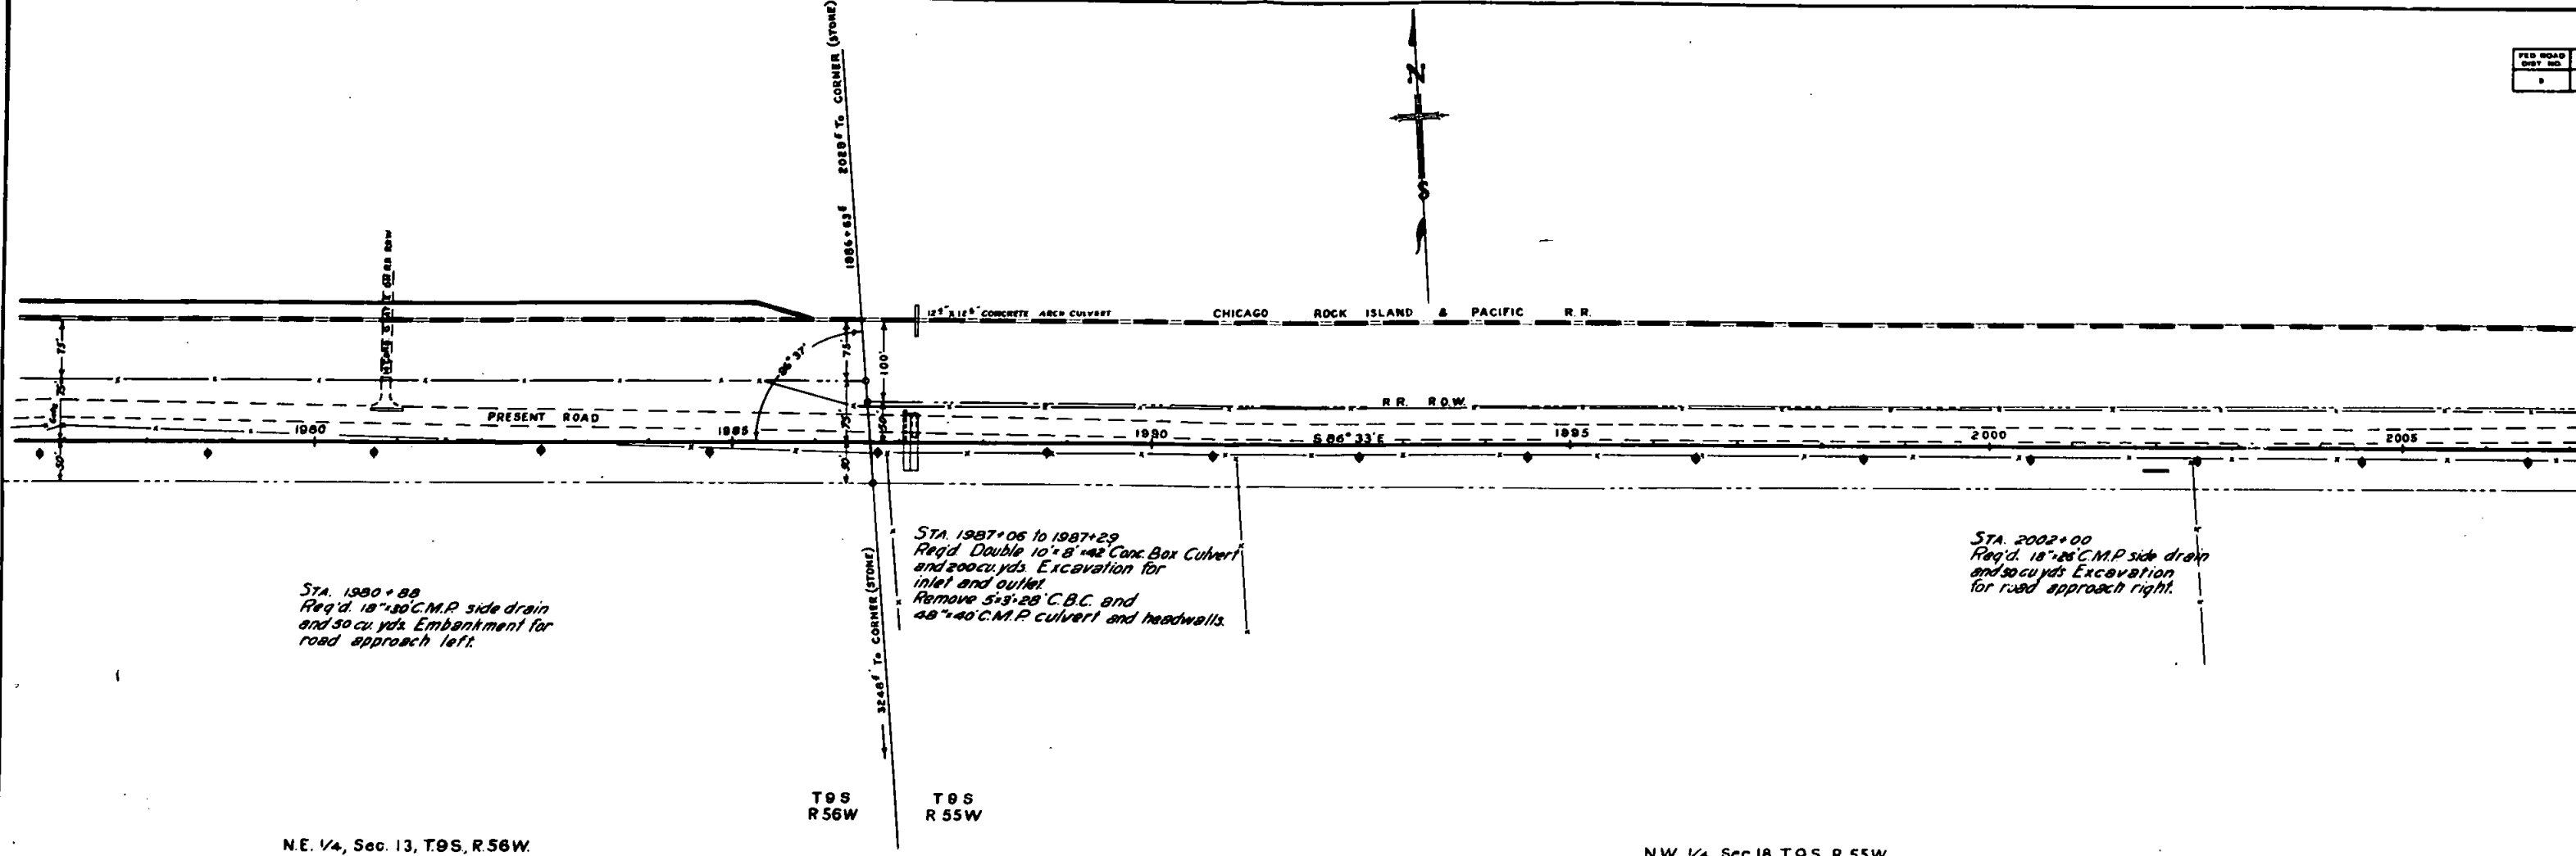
N

S

FED ROAD DIST NO

2028± To CORNER (STONE)

1986+63±

12'6" x 12'6" CONCRETE ARCH CULVERT

CHICAGO ROCK ISLAND & PACIFIC R.R.

86° 37'

75'

100'

R.R. R.O.W.

PRESENT ROAD

1980

1985

1990

S 86° 33' E

1995

2000

2005

STA. 1980+88
Req'd. 18"x30'C.M.P. side drain and 50 cu. yds. Embankment for road approach left.

STA. 1987+06 to 1987+29
Req'd. Double 10'x8'x42' Conc. Box Culvert and 200 cu. yds. Excavation for inlet and outlet.
Remove 5'x3'x28' C.B.C. and 48"x40' C.M.P. culvert and headwalls.

3246± To CORNER (STONE)

STA. 2002+00
Req'd. 18"x26' C.M.P. side drain and 50 cu. yds. Excavation for road approach right.

T9S
R56W

T9S
R55W

N.E. 1/4, Sec. 13, T.9S, R.56W.

N.W. 1/4, Sec. 18, T.9S, R.55W.